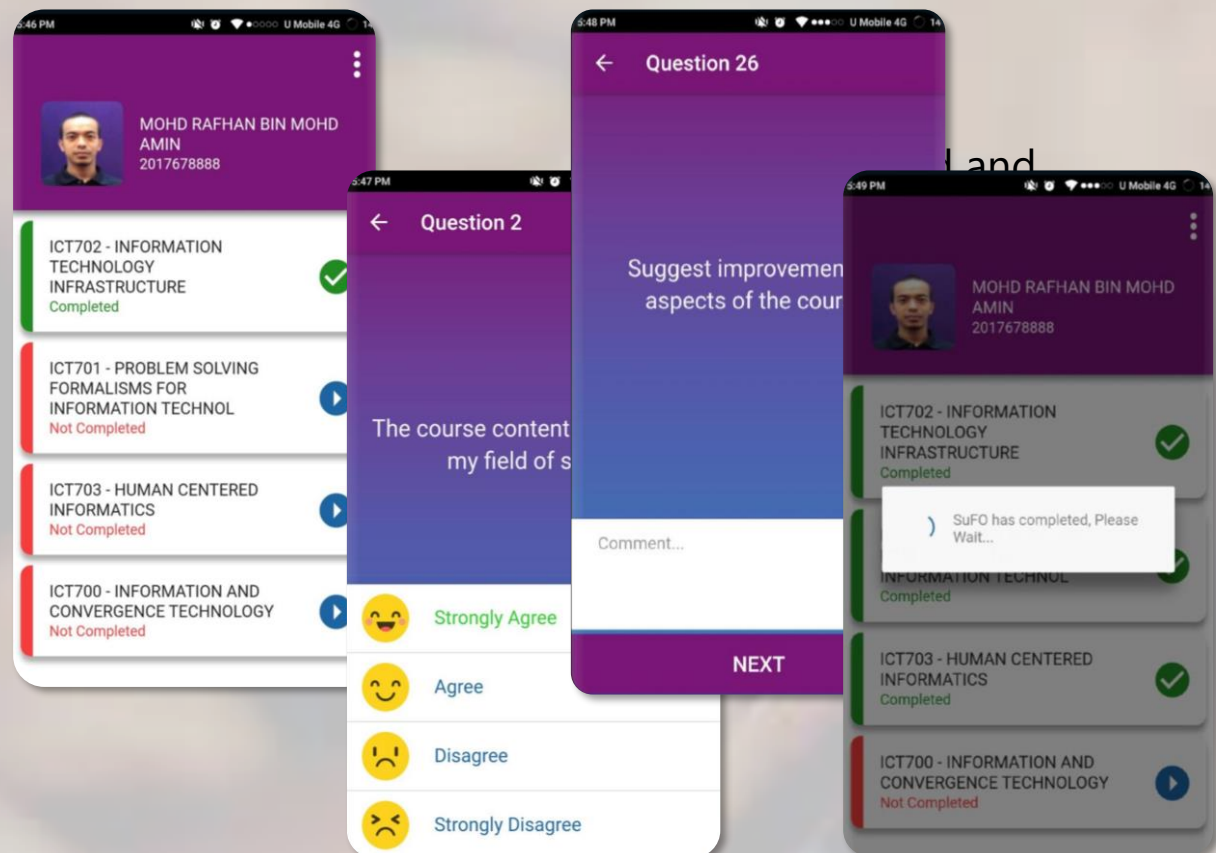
5:46 PM U Mobile 4G 14

MOHD RAFHAN BIN MOHD AMIN
2017678888

ICT702 - INFORMATION TECHNOLOGY INFRASTRUCTURE
Completed

ICT701 - PROBLEM SOLVING FORMALISMS FOR INFORMATION TECHNOL
Not Completed

ICT703 - HUMAN CENTERED INFORMATICS
Not Completed

ICT700 - INFORMATION AND CONVERGENCE TECHNOLOGY
Not Completed

5:47 PM

Question 2

The course content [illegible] my field of s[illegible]

Strongly Agree

Agree

Disagree

Strongly Disagree

5:48 PM U Mobile 4G 14

Question 26

Suggest improvemen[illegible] aspects of the cour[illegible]

Comment...

NEXT

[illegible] and

5:49 PM U Mobile 4G 14

MOHD RAFHAN BIN MOHD AMIN
2017678888

ICT702 - INFORMATION TECHNOLOGY INFRASTRUCTURE
Completed

SuFO has completed, Please Wait...

INFORMATION TECHNOL
Completed

ICT703 - HUMAN CENTERED INFORMATICS
Completed

ICT700 - INFORMATION AND CONVERGENCE TECHNOLOGY
Not Completed